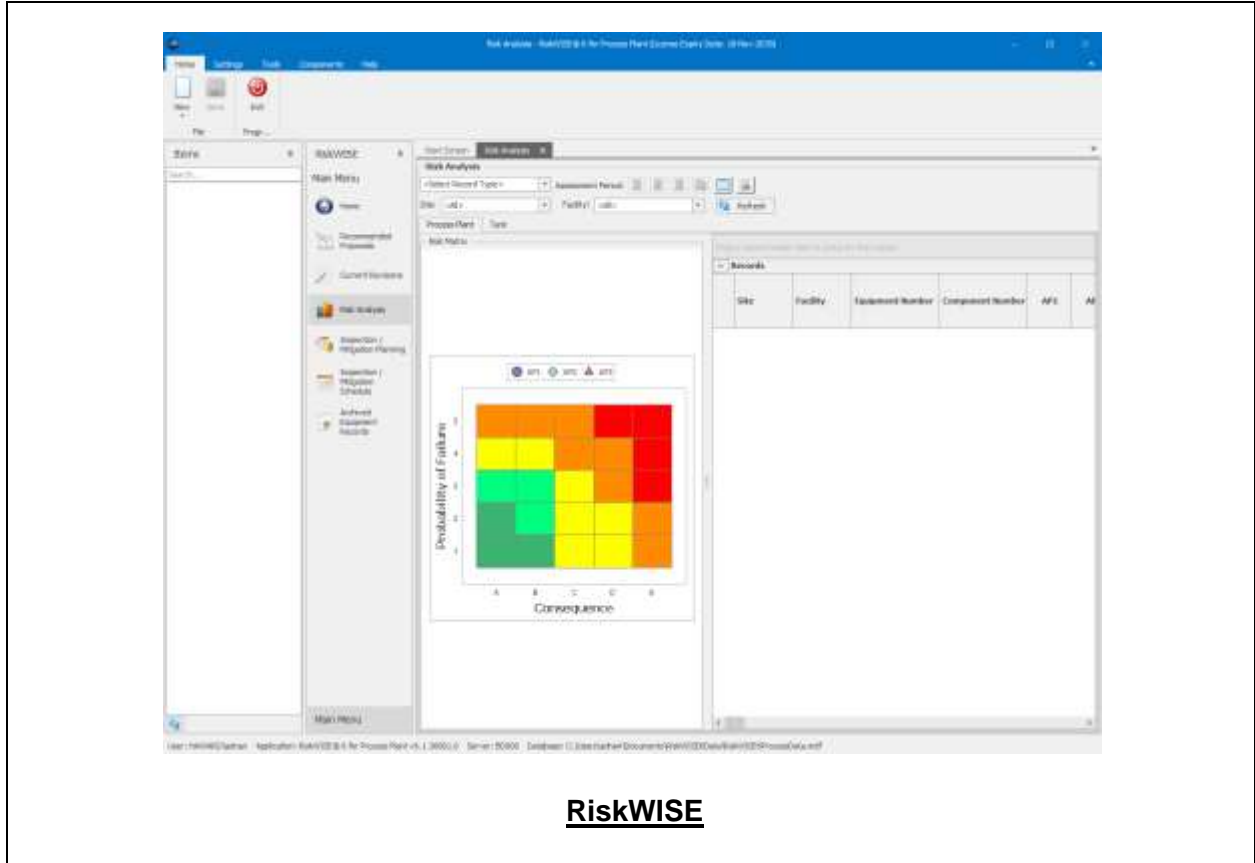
Risk Analysis - RiskWISE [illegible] for Process Plant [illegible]

Home Settings Tools Components Help

New Save Exit

File Progr...

Stone

Search...

RiskWISE

Main Menu

Home

Recommended Proposals

Current Revisions

Risk Analysis

Inspection / Mitigation Planning

Inspection / Mitigation Schedule

Archived Equipment Records

Main Menu

Start Screen Risk Analysis

Risk Analysis

<Select Record Type> Assessment Period

Site <All> Facility <All> Refresh

Process Plant Tank

Risk Matrix

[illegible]

Records

| Site | Facility | Equipment Number | Component Number | AF1 | Al |
|---|---|---|---|---|---|

AF1 AF2 AF3

5
4
3
2
1

Probability of Failure

A B C D E

Consequence

User: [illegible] Application: RiskWISE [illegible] for Process Plant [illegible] Server: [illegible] Database: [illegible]

RiskWISE